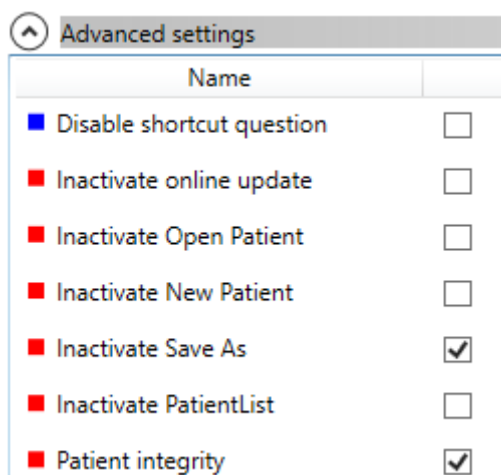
Advanced settings

| Name | |
|---|---|
| Disable shortcut question | ☐ |
| Inactivate online update | ☐ |
| Inactivate Open Patient | ☐ |
| Inactivate New Patient | ☐ |
| Inactivate Save As | ☑ |
| Inactivate PatientList | ☐ |
| Patient integrity | ☑ |